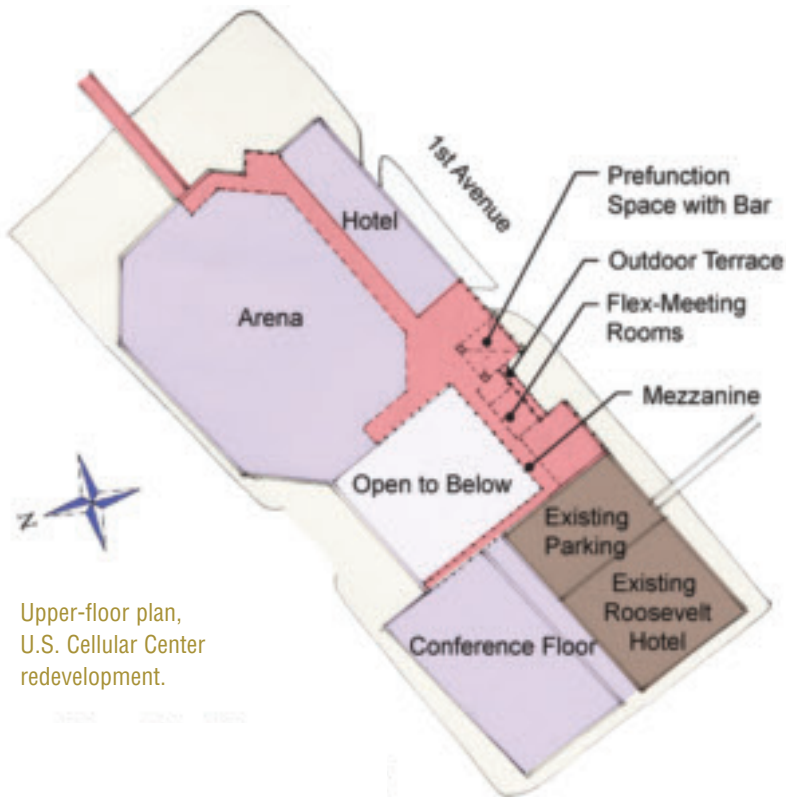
1st Avenue

Hotel

Arena

Prefunction Space with Bar

Outdoor Terrace

Flex-Meeting Rooms

Mezzanine

N

Open to Below

Existing Parking

Existing Roosevelt Hotel

Conference Floor

Upper-floor plan, U.S. Cellular Center redevelopment.